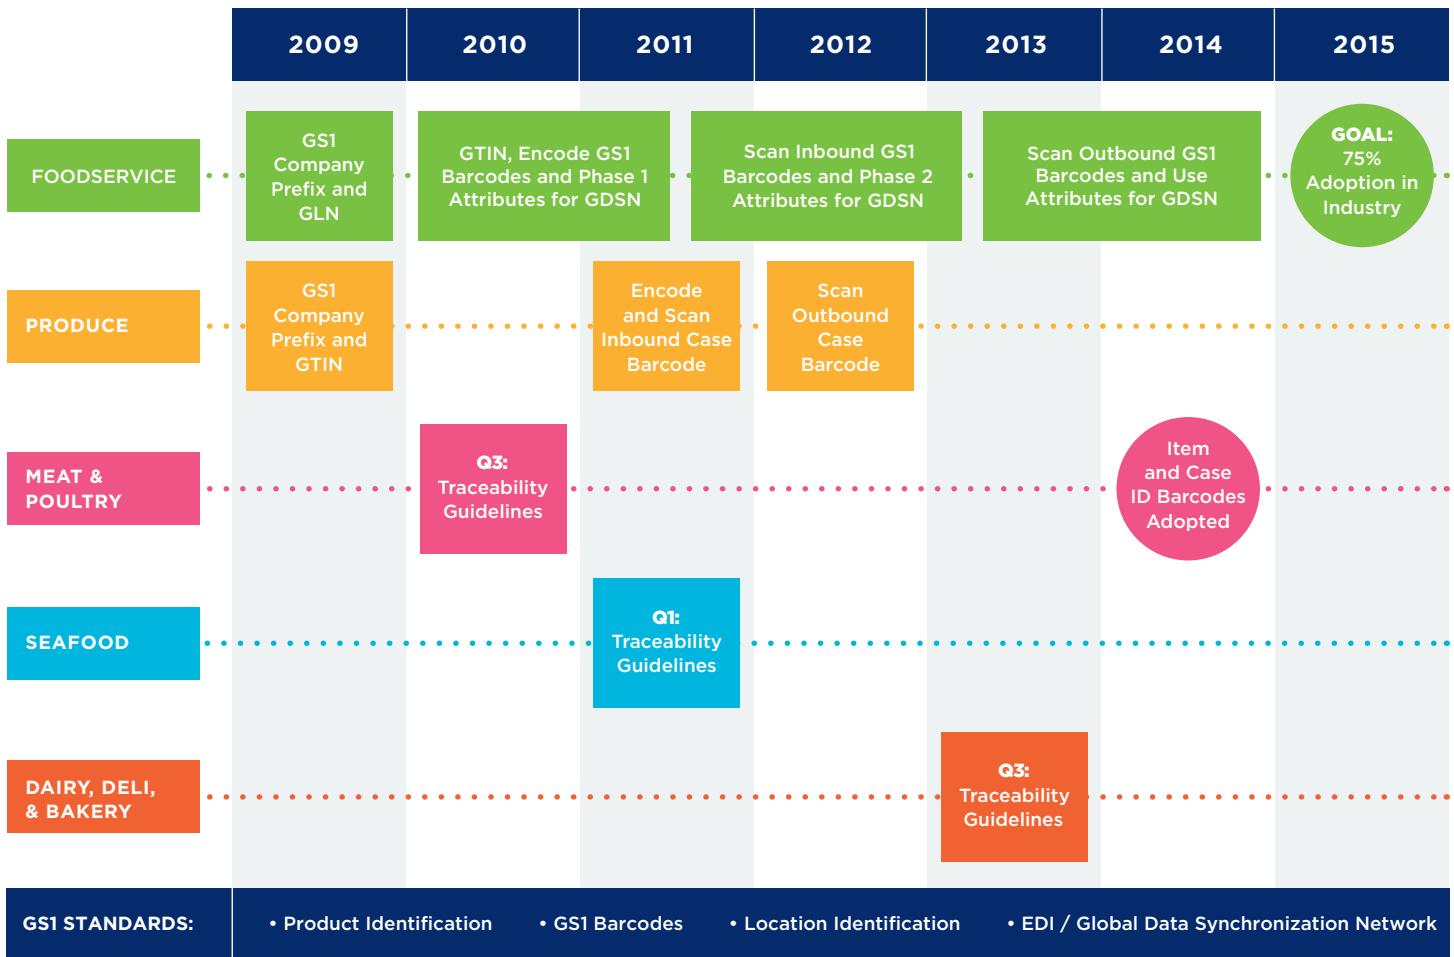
| | 2009 | 2010 | 2011 | 2012 | 2013 | 2014 | 2015 |
|---|---|---|---|---|---|---|---|
| FOODSERVICE | GS1 Company Prefix and GLN | GTIN, Encode GS1 Barcodes and Phase 1 Attributes for GDSN | | Scan Inbound GS1 Barcodes and Phase 2 Attributes for GDSN | Scan Outbound GS1 Barcodes and Use Attributes for GDSN | | GOAL: 75% Adoption in Industry |
| PRODUCE | GS1 Company Prefix and GTIN | | Encode and Scan Inbound Case Barcode | Scan Outbound Case Barcode | | | |
| MEAT & POULTRY | | Q3: Traceability Guidelines | | | | Item and Case ID Barcodes Adopted | |
| SEAFOOD | | | Q1: Traceability Guidelines | | | | |
| DAIRY, DELI, & BAKERY | | | | | Q3: Traceability Guidelines | | |

GS1 STANDARDS: • Product Identification • GS1 Barcodes • Location Identification • EDI / Global Data Synchronization Network